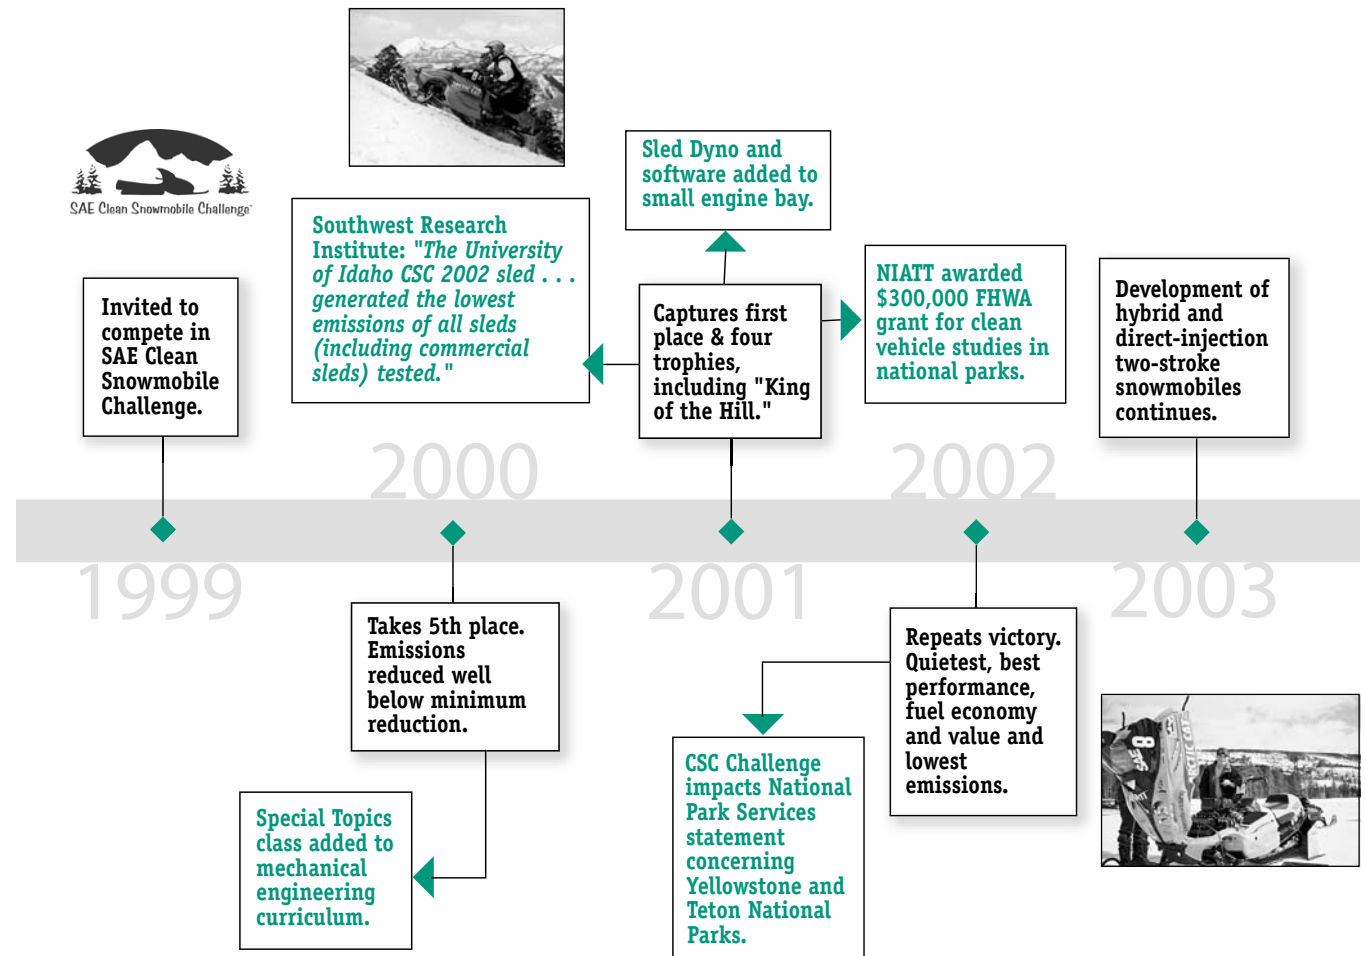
SAE Clean Snowmobile Challenge

Invited to compete in SAE Clean Snowmobile Challenge.

1999

Southwest Research Institute: "The University of Idaho CSC 2002 sled . . . generated the lowest emissions of all sleds (including commercial sleds) tested."

2000

Takes 5th place. Emissions reduced well below minimum reduction.

Special Topics class added to mechanical engineering curriculum.

Sled Dyno and software added to small engine bay.

Captures first place & four trophies, including "King of the Hill."

2001

CSC Challenge impacts National Park Services statement concerning Yellowstone and Teton National Parks.

NIATT awarded $300,000 FHWA grant for clean vehicle studies in national parks.

2002

Repeats victory. Quietest, best performance, fuel economy and value and lowest emissions.

Development of hybrid and direct-injection two-stroke snowmobiles continues.

2003